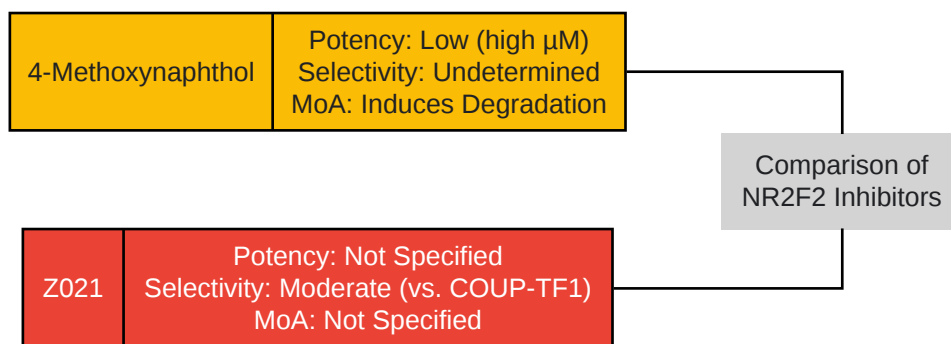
4-Methoxynaphthol

Potency: Low (high µM)
Selectivity: Undetermined
MoA: Induces Degradation

Comparison of NR2F2 Inhibitors

Z021

Potency: Not Specified
Selectivity: Moderate (vs. COUP-TF1)
MoA: Not Specified